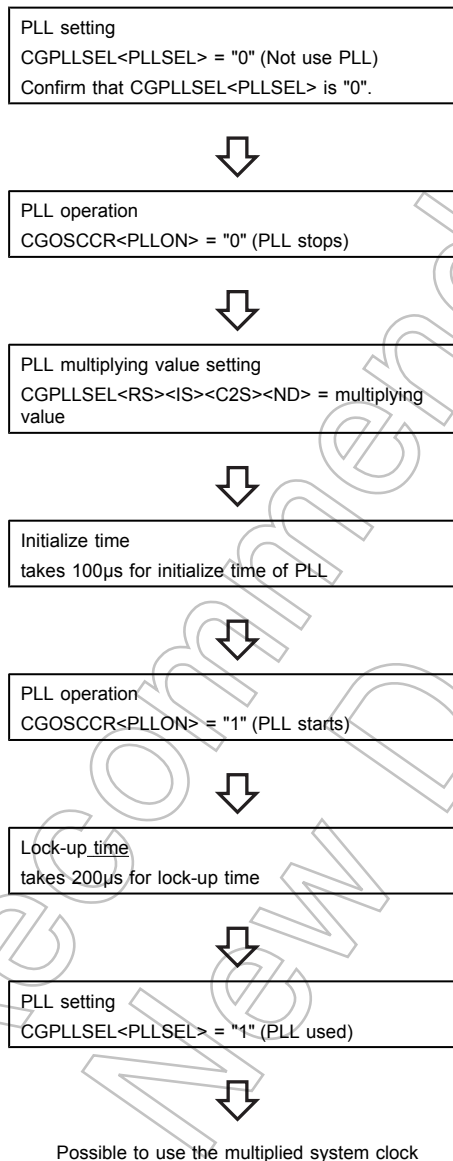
PLL setting
CGPLLSEL<PLLSEL> = "0" (Not use PLL)
Confirm that CGPLLSEL<PLLSEL> is "0".

PLL operation
CGOSCCR<PLLON> = "0" (PLL stops)

PLL multiplying value setting
CGPLLSEL<RS><IS><C2S><ND> = multiplying value

Initialize time
takes 100μs for initialize time of PLL

PLL operation
CGOSCCR<PLLON> = "1" (PLL starts)

Lock-up time
takes 200μs for lock-up time

PLL setting
CGPLLSEL<PLLSEL> = "1" (PLL used)

Possible to use the multiplied system clock

Not Recommended for New Design